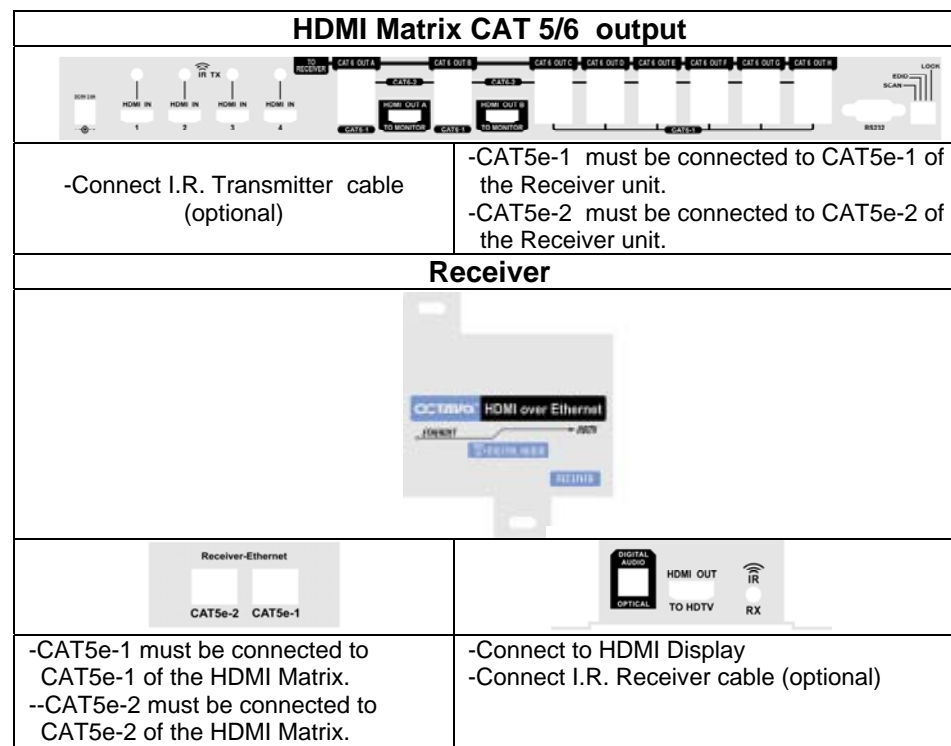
HDMI Matrix CAT 5/6 output

| | |
|---|---|
| DC5V 2A | HDMI IN 1 | IR TX | HDMI IN 2 | HDMI IN 3 | HDMI IN 4 | TO RECEIVER | CAT 6 OUT A | CAT5-2 | HDMI OUT A TO MONITOR | CAT5-1 | CAT 6 OUT B | CAT5-2 | HDMI OUT B TO MONITOR | CAT5-1 | CAT 6 OUT C | CAT 6 OUT D | CAT 6 OUT E | CAT 6 OUT F | CAT 6 OUT G | CAT 6 OUT H | CAT5-1 | EDID SCAN | LOCK | RS232 |
| -Connect I.R. Transmitter cable (optional) | -CAT5e-1 must be connected to CAT5e-1 of the Receiver unit. -CAT5e-2 must be connected to CAT5e-2 of the Receiver unit. |

Receiver

OCTAVA HDMI over Ethernet

| | |
|---|---|
| Receiver-Ethernet CAT5e-2 CAT5e-1 | DIGITAL AUDIO OPTICAL HDMI OUT TO HDTV IR RX |
| -CAT5e-1 must be connected to CAT5e-1 of the HDMI Matrix. --CAT5e-2 must be connected to CAT5e-2 of the HDMI Matrix. | -Connect to HDMI Display -Connect I.R. Receiver cable (optional) |